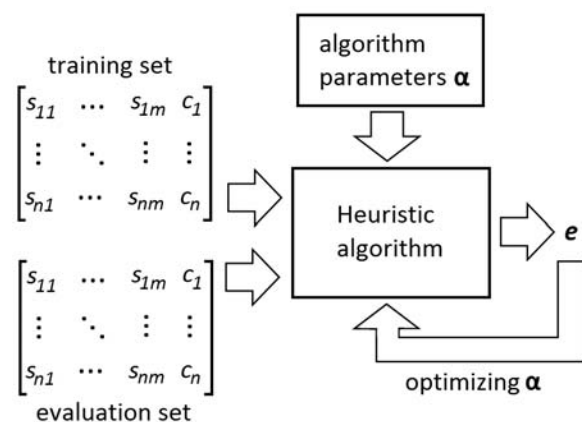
training set

$\begin{bmatrix} s_{11} & \cdots & s_{1m} & c_1 \\ \vdots & \ddots & \vdots & \vdots \\ s_{n1} & \cdots & s_{nm} & c_n \end{bmatrix}$

$\begin{bmatrix} s_{11} & \cdots & s_{1m} & c_1 \\ \vdots & \ddots & \vdots & \vdots \\ s_{n1} & \cdots & s_{nm} & c_n \end{bmatrix}$

evaluation set

algorithm parameters $\boldsymbol{\alpha}$

Heuristic algorithm

$\boldsymbol{e}$

optimizing $\boldsymbol{\alpha}$